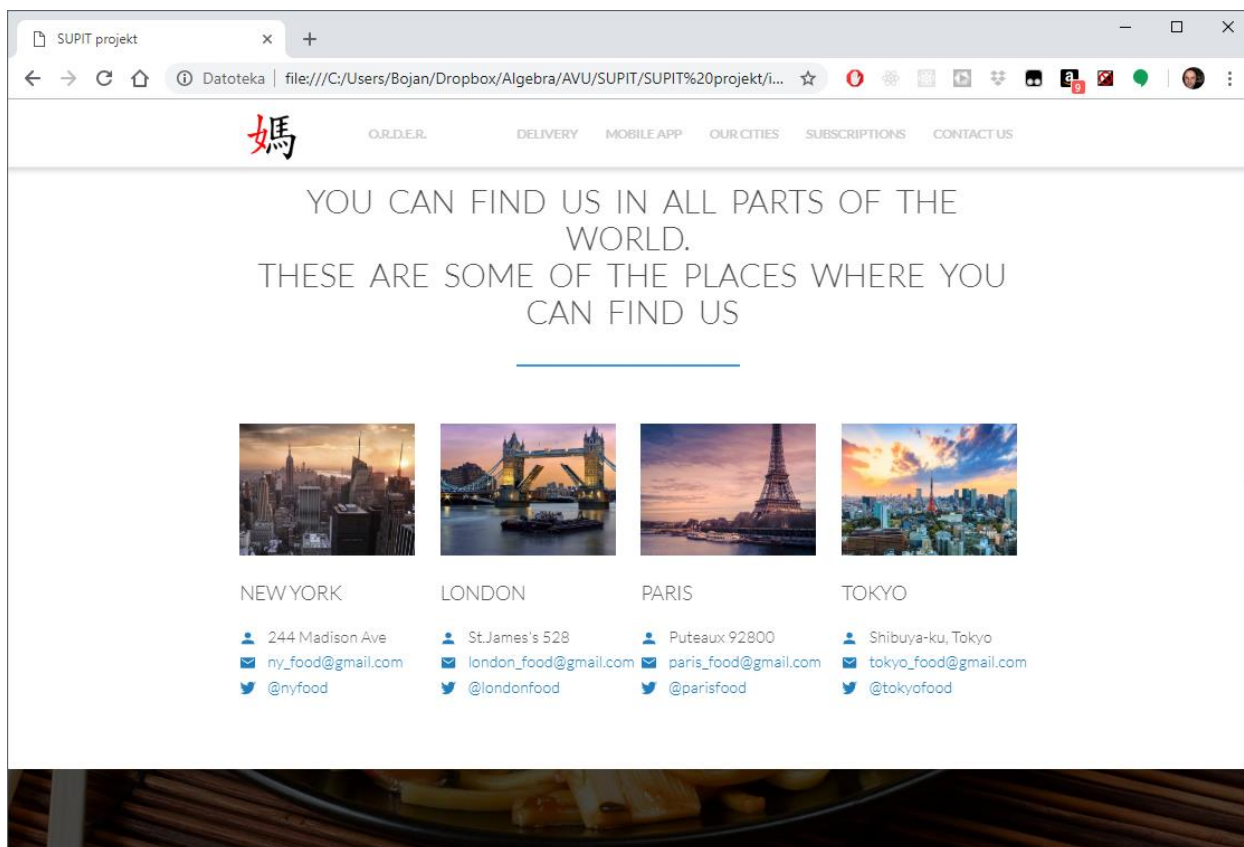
SUPIT projekt ×
+
Datoteka | file:///C:/Users/Bojan/Dropbox/Algebra/AVU/SUPIT/SUPIT%20projekt/i...

媽

O.R.D.E.R.
DELIVERY
MOBILE APP
OUR CITIES
SUBSCRIPTIONS
CONTACT US

YOU CAN FIND US IN ALL PARTS OF THE WORLD.
THESE ARE SOME OF THE PLACES WHERE YOU CAN FIND US

NEW YORK
244 Madison Ave
ny_food@gmail.com
@nyfood

LONDON
St.James's 528
london_food@gmail.com
@londonfood

PARIS
Puteaux 92800
paris_food@gmail.com
@parisfood

TOKYO
Shibuya-ku, Tokyo
tokyo_food@gmail.com
@tokyofood